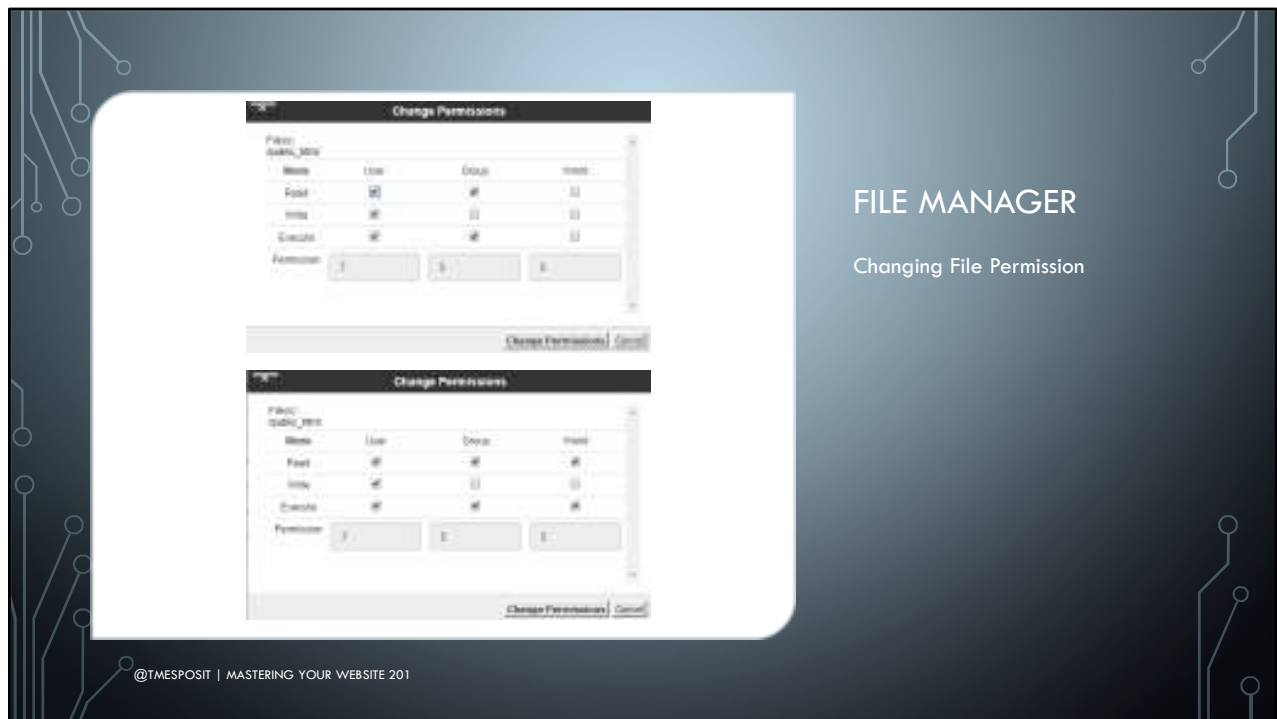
Change Permissions

File(s):
/public_html

| Mode | User | Group | World |
|---|---|---|---|
| Read | ☑ | ☑ | ☐ |
| Write | ☑ | ☐ | ☐ |
| Execute | ☑ | ☑ | ☐ |
| Permission | 7 | 5 | 0 |

Change Permissions | Cancel

Change Permissions

File(s):
/public_html

| Mode | User | Group | World |
|---|---|---|---|
| Read | ☑ | ☑ | ☑ |
| Write | ☑ | ☐ | ☐ |
| Execute | ☑ | ☑ | ☑ |
| Permission | 7 | 5 | 5 |

Change Permissions | Cancel

FILE MANAGER

Changing File Permission

@TMESPOSIT | MASTERING YOUR WEBSITE 201